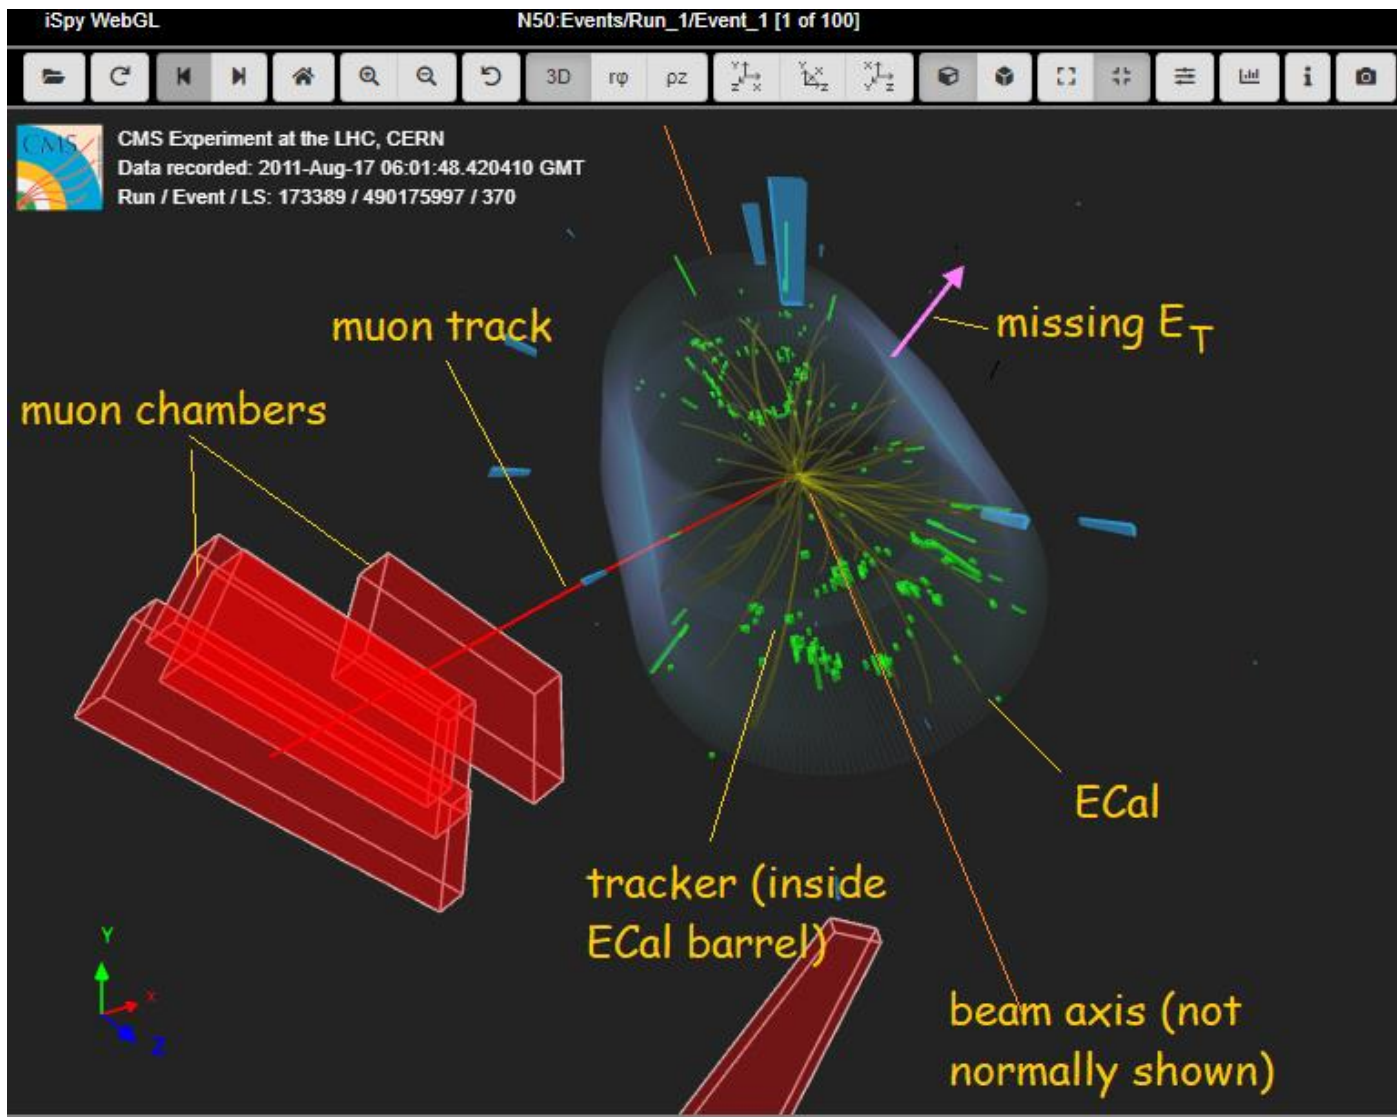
iSpy WebGL

N50:Events/Run_1/Event_1 [1 of 100]

3D rφ ρz

CMS

CMS Experiment at the LHC, CERN
Data recorded: 2011-Aug-17 06:01:48.420410 GMT
Run / Event / LS: 173389 / 490175997 / 370

muon track

missing $E_T$

muon chambers

ECal

tracker (inside ECal barrel)

beam axis (not normally shown)

Y
X
Z